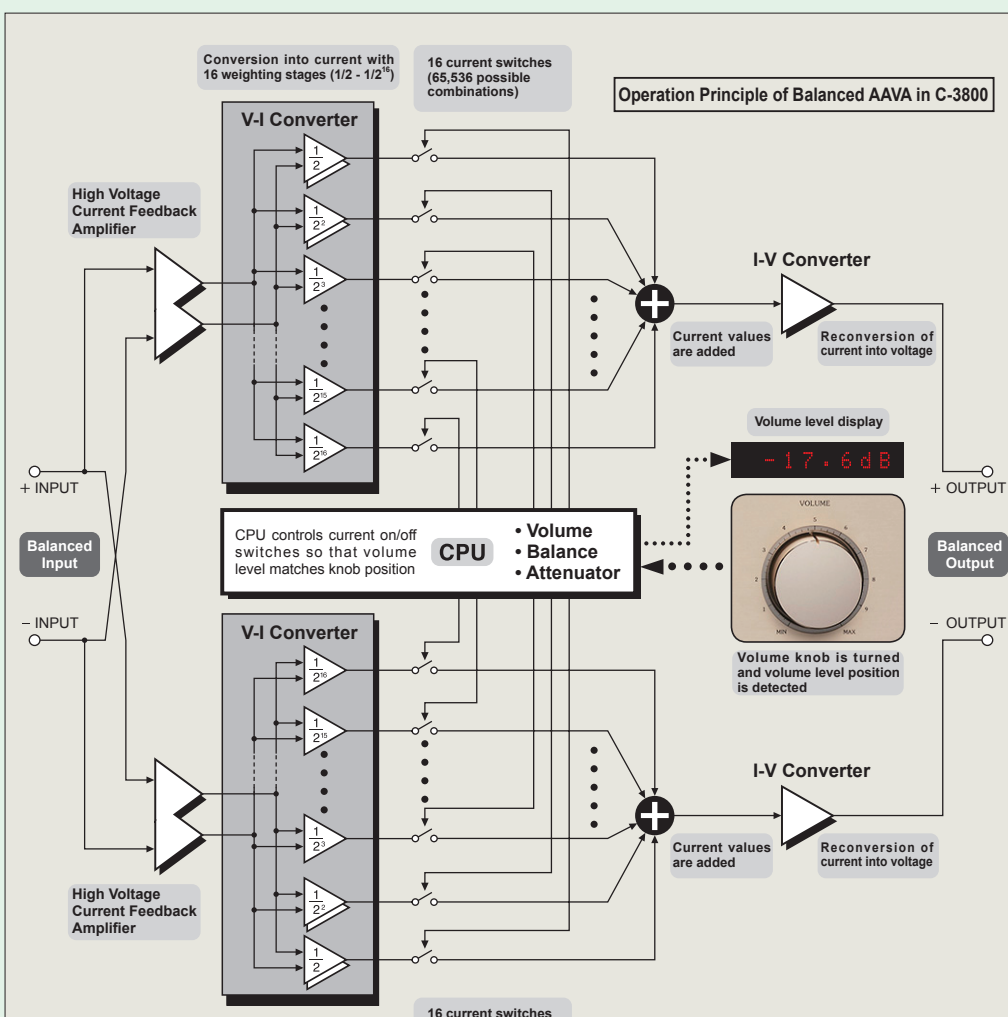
Conversion into current with 16 weighting stages (1/2 - $1/2^{16}$)

16 current switches (65,536 possible combinations)

Operation Principle of Balanced AAVA in C-3800

V-I Converter

High Voltage Current Feedback Amplifier

$\frac{1}{2}$

$\frac{1}{2^2}$

$\frac{1}{2^3}$

$\frac{1}{2^{15}}$

$\frac{1}{2^{16}}$

I-V Converter

Current values are added

Reconversion of current into voltage

Volume level display

-17.6dB

+ INPUT

+ OUTPUT

Balanced Input

CPU controls current on/off switches so that volume level matches knob position

CPU

• Volume
• Balance
• Attenuator

VOLUME

MIN MAX

Balanced Output

– INPUT

– OUTPUT

Volume knob is turned and volume level position is detected

V-I Converter

$\frac{1}{2^{16}}$

$\frac{1}{2^{15}}$

$\frac{1}{2^3}$

$\frac{1}{2^2}$

$\frac{1}{2}$

I-V Converter

Current values are added

Reconversion of current into voltage

High Voltage Current Feedback Amplifier

16 current switches